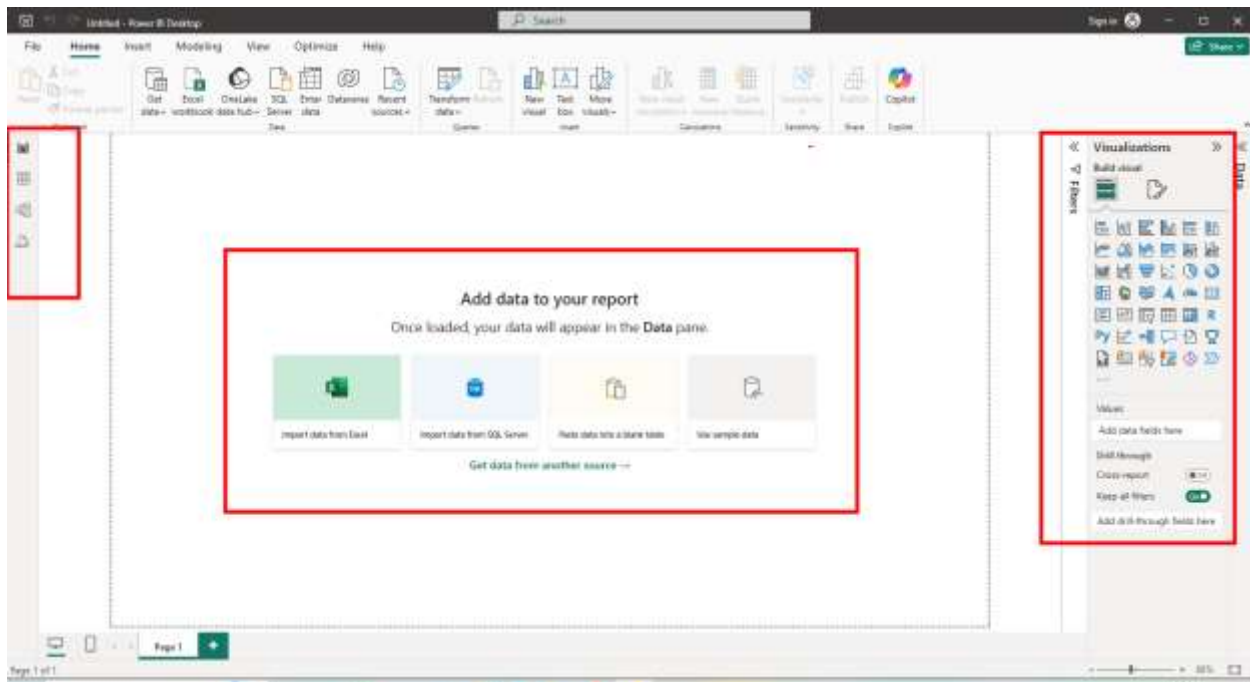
Untitled - Power BI Desktop
Search
Sign in
File Home Insert Modeling View Optimize Help
Share
Paste
Cut
Copy
Format painter
Clipboard
Get data
Excel workbook
OneLake data hub
SQL Server
Enter data
Dataverse
Recent sources
Data
Transform data
Refresh
Queries
New visual
Text box
More visuals
Insert
New measure
Quick measure
Calculations
Sensitivity
Publish
Share
Copilot
Copilot

Add data to your report
Once loaded, your data will appear in the Data pane.
Import data from Excel
Import data from SQL Server
Paste data into a blank table
Use sample data
Get data from another source →

Visualizations
Build visual
Filters
Data
Values
Add data fields here
Drill through
Cross-report
Keep all filters
Add drill-through fields here

Page 1
Page 1 of 1
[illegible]%